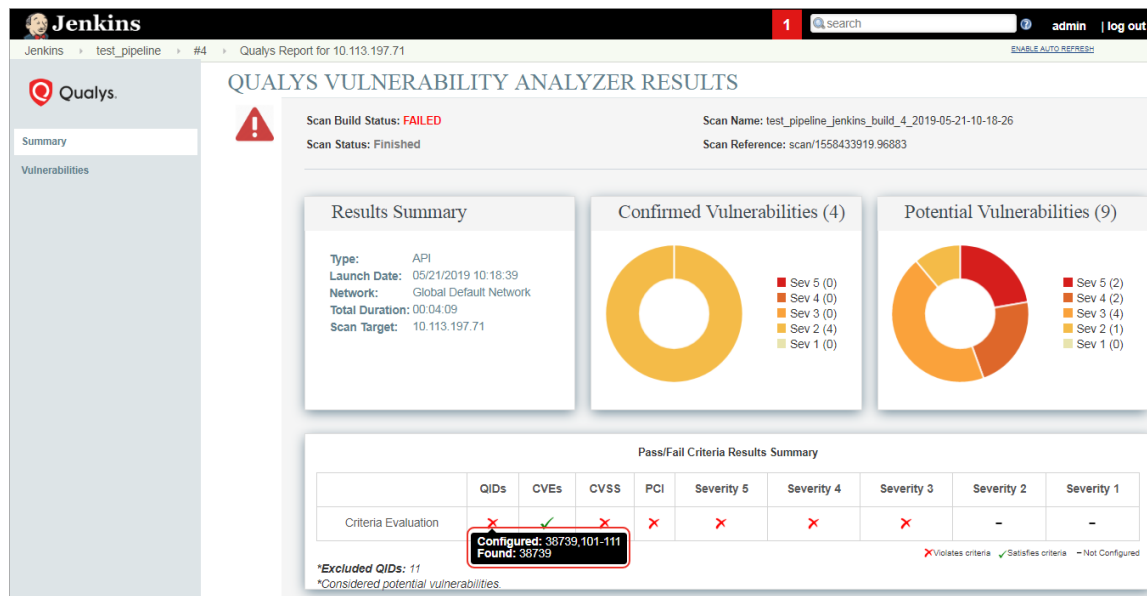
Jenkins

1 search admin | log out

Jenkins › test_pipeline › #4 › Qualys Report for 10.113.197.71

ENABLE AUTO REFRESH

Qualys.

Summary

Vulnerabilities

QUALYS VULNERABILITY ANALYZER RESULTS

Scan Build Status: FAILED

Scan Status: Finished

Scan Name: test_pipeline_jenkins_build_4_2019-05-21-10-18-26

Scan Reference: scan/1558433919.96883

Results Summary

Type: API
Launch Date: 05/21/2019 10:18:39
Network: Global Default Network
Total Duration: 00:04:09
Scan Target: 10.113.197.71

Confirmed Vulnerabilities (4)

Sev 5 (0)
Sev 4 (0)
Sev 3 (0)
Sev 2 (4)
Sev 1 (0)

Potential Vulnerabilities (9)

Sev 5 (2)
Sev 4 (2)
Sev 3 (4)
Sev 2 (1)
Sev 1 (0)

Pass/Fail Criteria Results Summary

| | QIDs | CVEs | CVSS | PCI | Severity 5 | Severity 4 | Severity 3 | Severity 2 | Severity 1 |
|---|---|---|---|---|---|---|---|---|---|
| Criteria Evaluation | ✕ | ✓ | ✕ | ✕ | ✕ | ✕ | ✕ | – | – |

Configured: 38739,101-111
Found: 38739

✕Violates criteria ✓Satisfies criteria –Not Configured

*Excluded QIDs: 11
*Considered potential vulnerabilities.